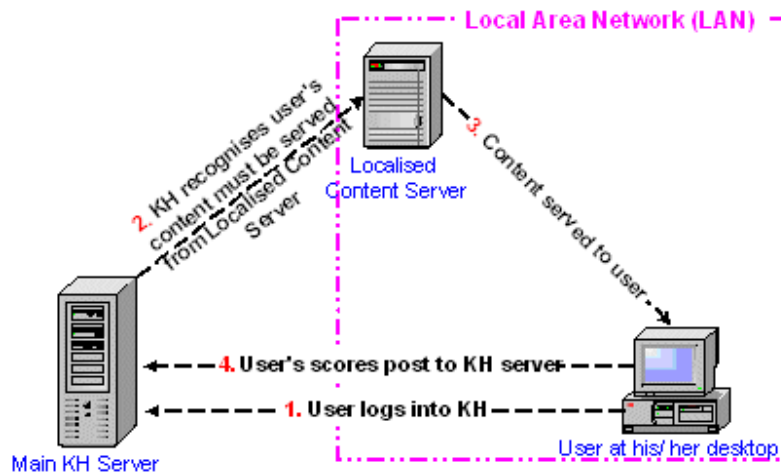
Local Area Network (LAN)

Localised Content Server

2. KH recognises user's content must be served from Localised Content Server

3. Content served to user

4. User's scores post to KH server

1. User logs into KH

Main KH Server

User at his/ her desktop